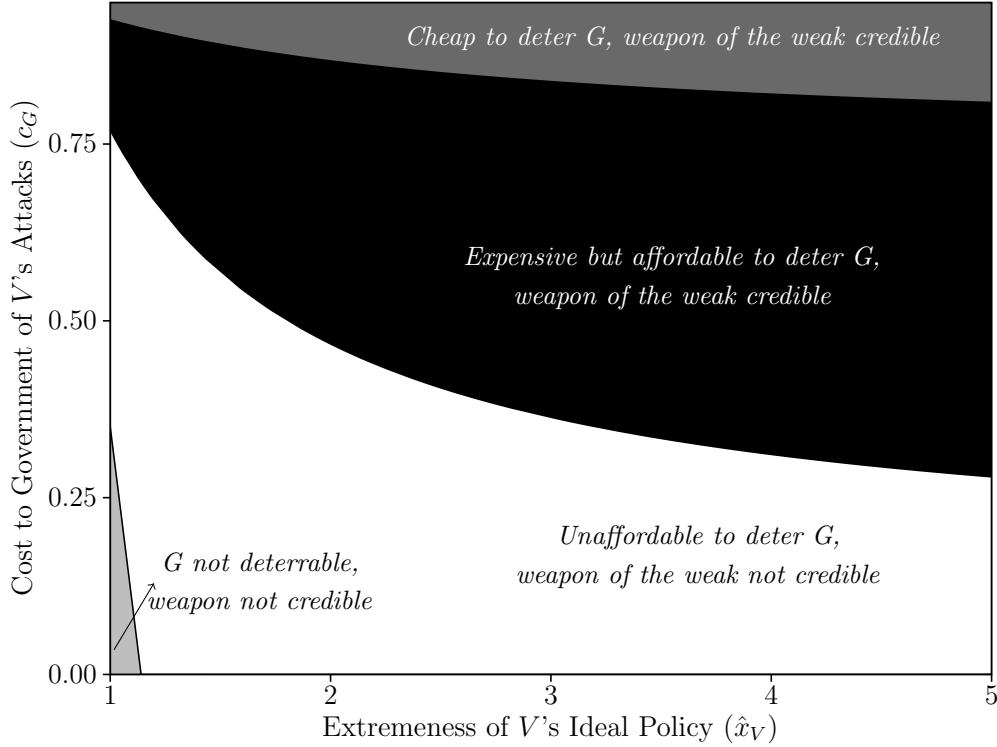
Cheap to deter $G$, weapon of the weak credible

Expensive but affordable to deter $G$, weapon of the weak credible

Unaffordable to deter $G$, weapon of the weak not credible

$G$ not deterrable, weapon not credible

Cost to Government of $V$'s Attacks ($c_G$)

0.00
0.25
0.50
0.75

1
2
3
4
5

Extremeness of $V$'s Ideal Policy ($\hat{x}_V$)